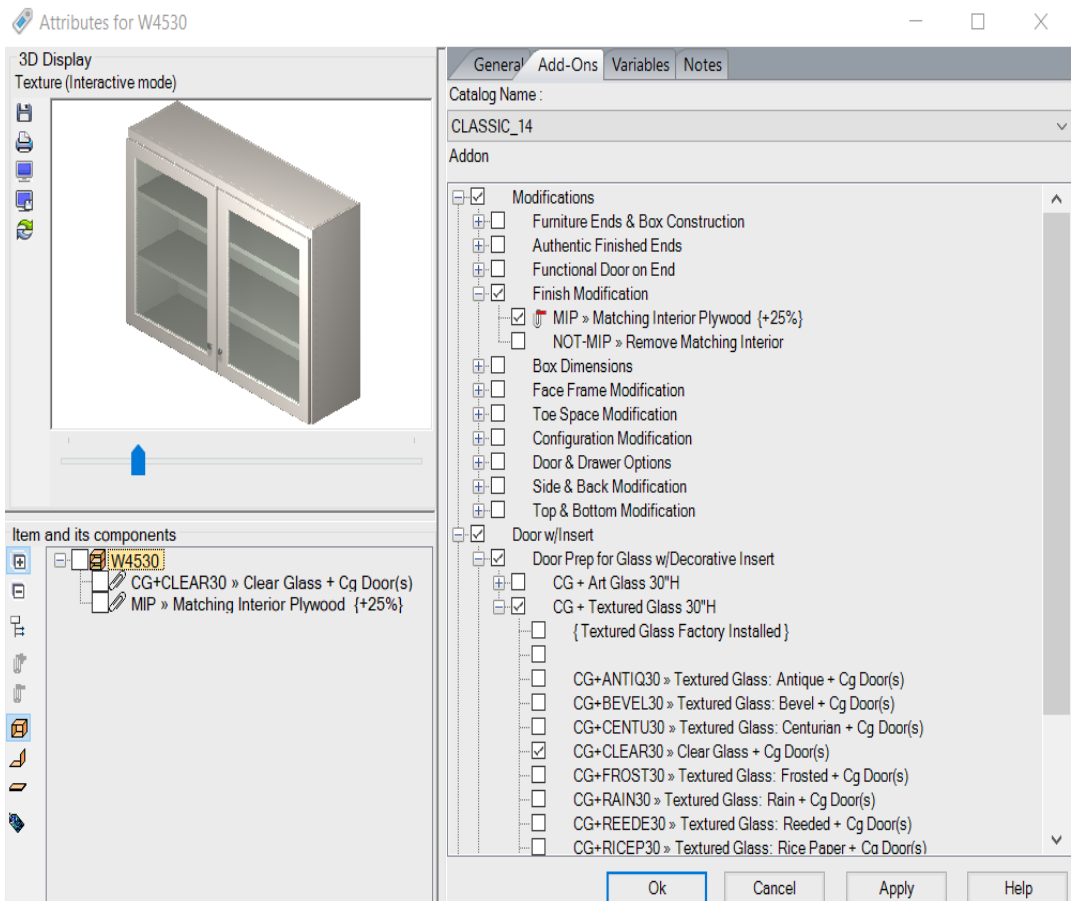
Attributes for W4530

3D Display
Texture (Interactive mode)

Item and its components
W4530
CG+CLEAR30 » Clear Glass + Cg Door(s)
MIP » Matching Interior Plywood {+25%}

General
Add-Ons
Variables
Notes

Catalog Name :
CLASSIC_14
Addon

Modifications
Furniture Ends & Box Construction
Authentic Finished Ends
Functional Door on End
Finish Modification
MIP » Matching Interior Plywood {+25%}
NOT-MIP » Remove Matching Interior
Box Dimensions
Face Frame Modification
Toe Space Modification
Configuration Modification
Door & Drawer Options
Side & Back Modification
Top & Bottom Modification
Door w/Insert
Door Prep for Glass w/Decorative Insert
CG + Art Glass 30"H
CG + Textured Glass 30"H
{ Textured Glass Factory Installed }
CG+ANTIQ30 » Textured Glass: Antique + Cg Door(s)
CG+BEVEL30 » Textured Glass: Bevel + Cg Door(s)
CG+CENTU30 » Textured Glass: Centurian + Cg Door(s)
CG+CLEAR30 » Clear Glass + Cg Door(s)
CG+FROST30 » Textured Glass: Frosted + Cg Door(s)
CG+RAIN30 » Textured Glass: Rain + Cg Door(s)
CG+REEDE30 » Textured Glass: Reeded + Cg Door(s)
CG+RICEP30 » Textured Glass: Rice Paper + Cg Door(s)

Ok
Cancel
Apply
Help